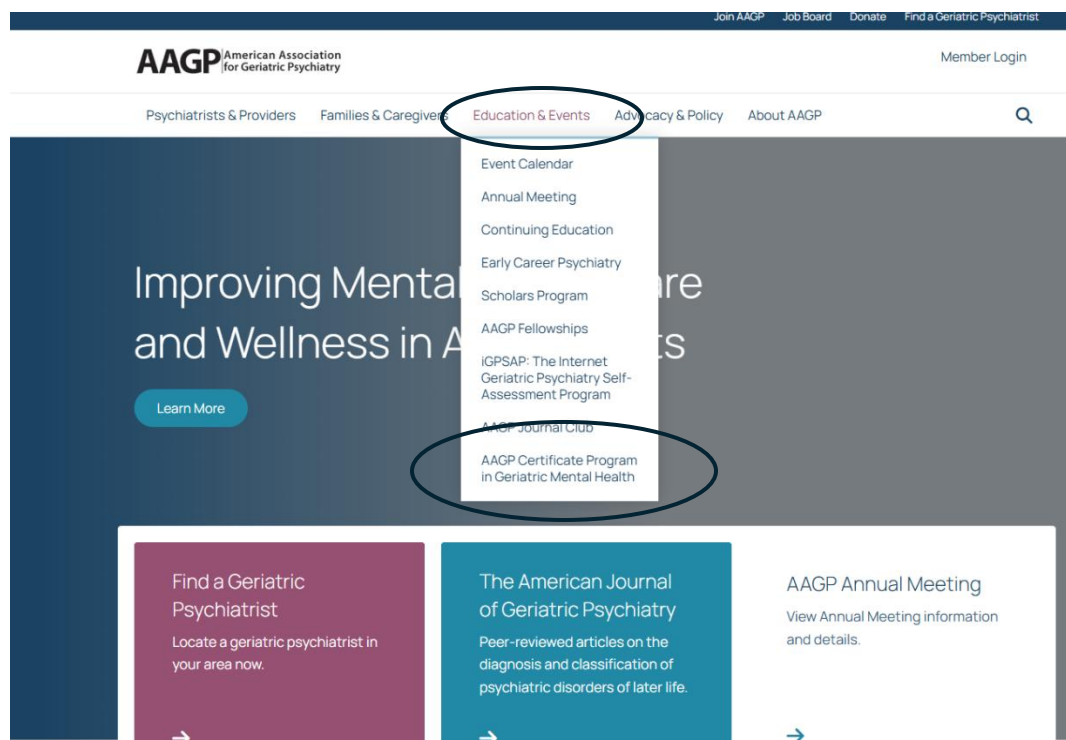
Join AAGP Job Board Donate Find a Geriatric Psychiatrist

AAGP American Association for Geriatric Psychiatry

Member Login

Psychiatrists & Providers Families & Caregivers Education & Events Advocacy & Policy About AAGP

Event Calendar
Annual Meeting
Continuing Education
Early Career Psychiatry
Scholars Program
AAGP Fellowships
iGPSAP: The Internet Geriatric Psychiatry Self-Assessment Program
AAGP Journal Club
AAGP Certificate Program in Geriatric Mental Health

Improving Mental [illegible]are and Wellness in A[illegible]ts

Learn More

Find a Geriatric Psychiatrist
Locate a geriatric psychiatrist in your area now.

The American Journal of Geriatric Psychiatry
Peer-reviewed articles on the diagnosis and classification of psychiatric disorders of later life.

AAGP Annual Meeting
View Annual Meeting information and details.